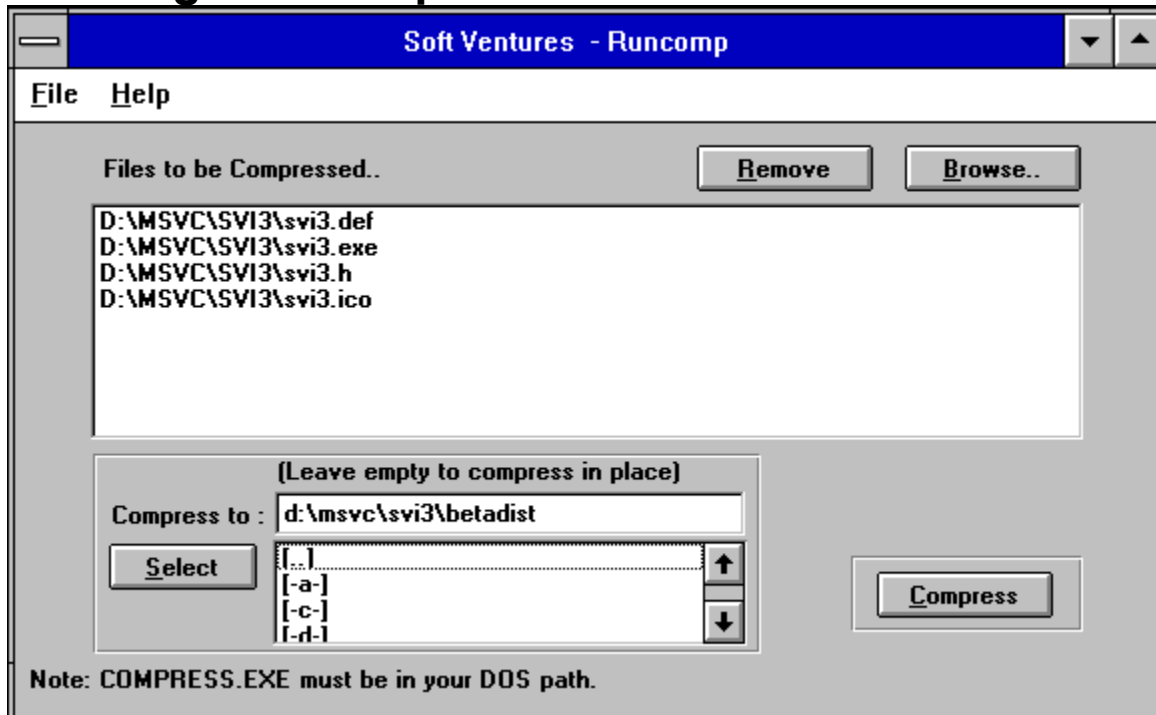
Soft Ventures - Runcomp

File Help

Files to be Compressed..

Remove

Browse..

D:\MSVC\SVI3\svi3.def
D:\MSVC\SVI3\svi3.exe
D:\MSVC\SVI3\svi3.h
D:\MSVC\SVI3\svi3.ico

(Leave empty to compress in place)

Compress to : d:\msvc\svi3\betadist

Select

[..]
[-a-]
[-c-]
[-d-]

Compress

Note: COMPRESS.EXE must be in your DOS path.